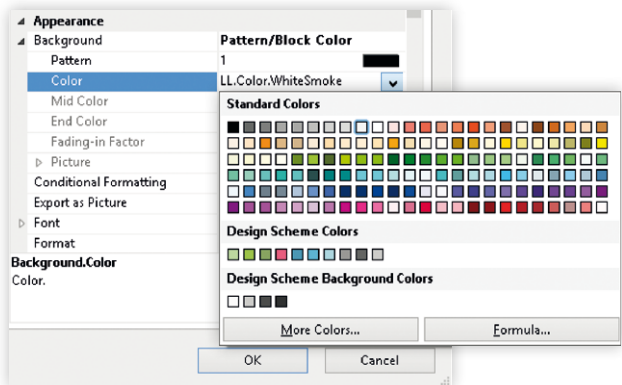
Appearance
Background | Pattern/Block Color
Pattern | 1
Color | LL.Color.WhiteSmoke
Mid Color
End Color
Fading-in Factor
Picture
Conditional Formatting
Export as Picture
Font
Format
Background.Color
Color.

Standard Colors

Design Scheme Colors

Design Scheme Background Colors

More Colors...
Formula...

OK
Cancel